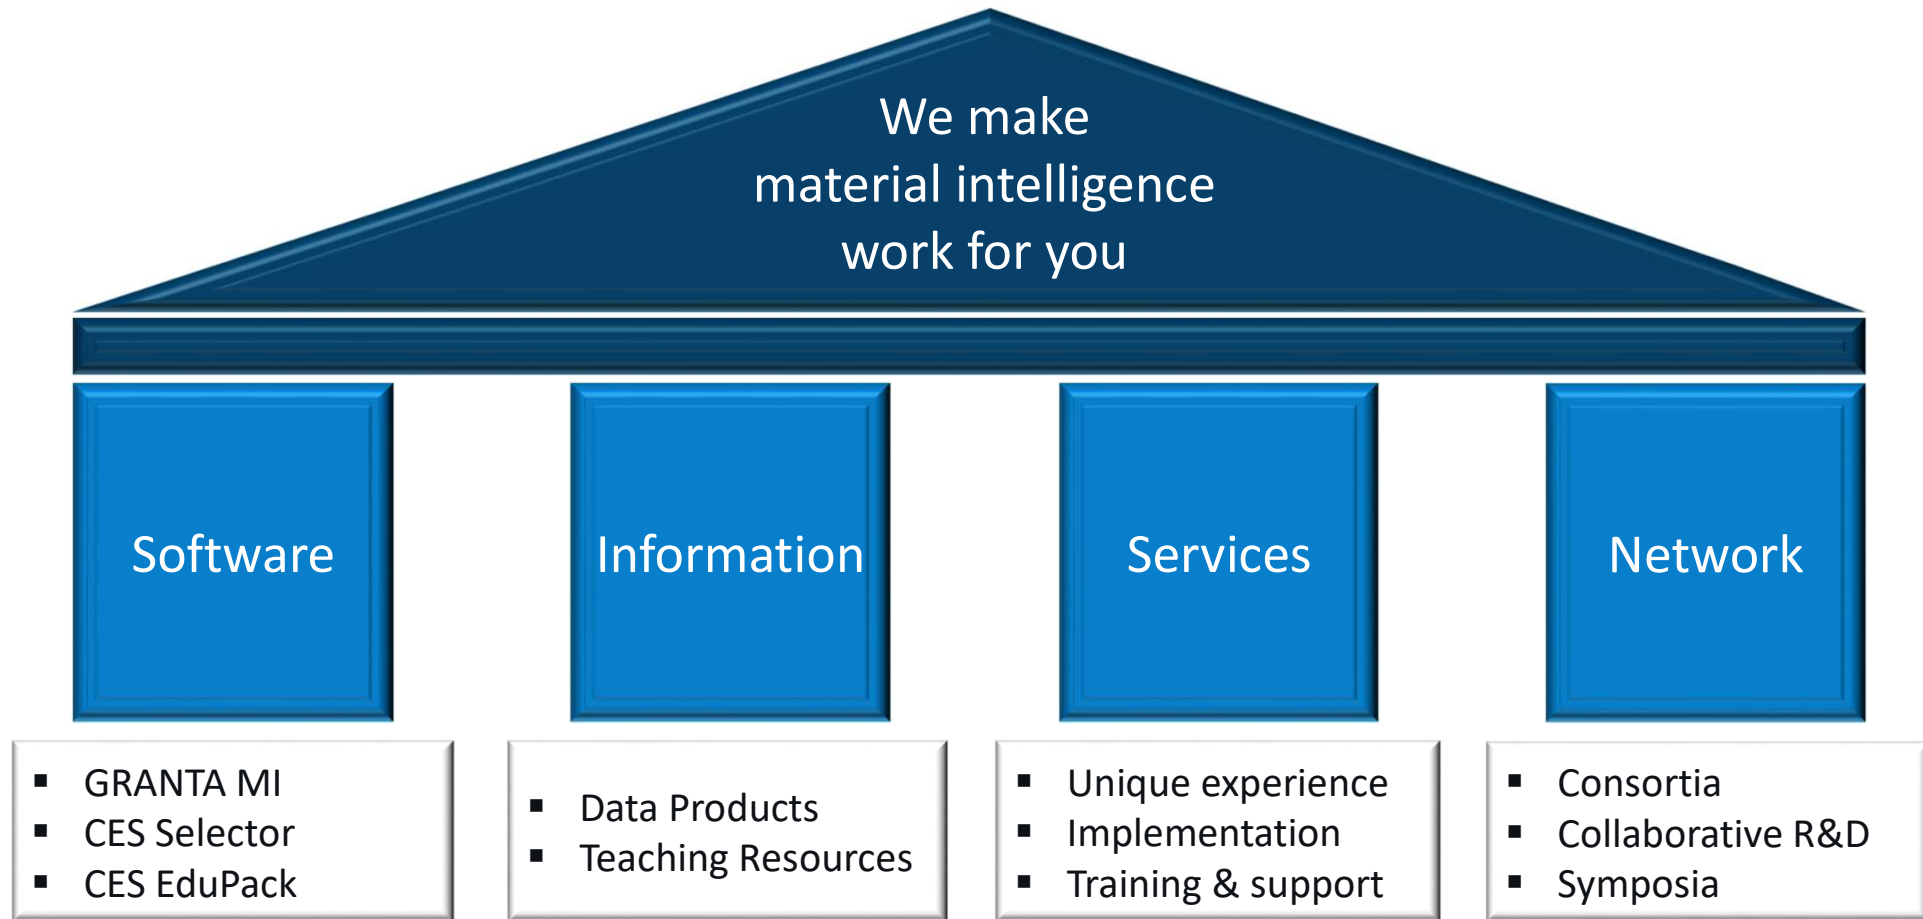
We make
material intelligence
work for you

Software

Information

Services

Network

- GRANTA MI
- CES Selector
- CES EduPack

- Data Products
- Teaching Resources

- Unique experience
- Implementation
- Training & support

- Consortia
- Collaborative R&D
- Symposia